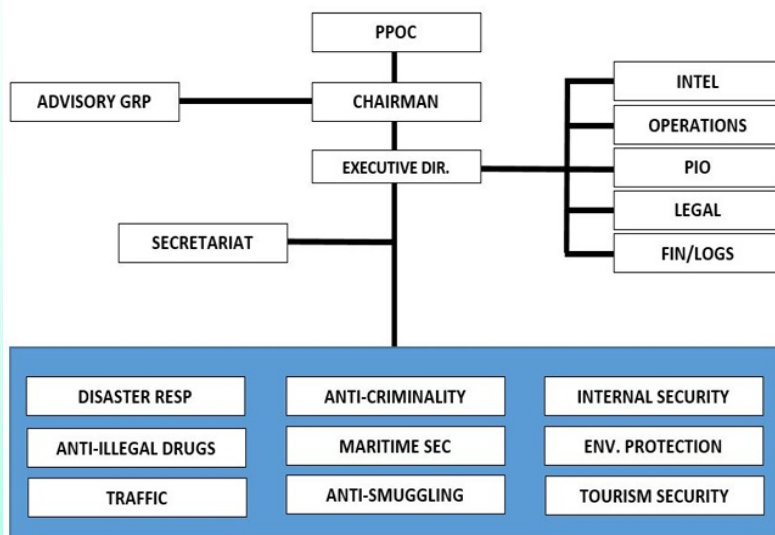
PPOC

ADVISORY GRP

CHAIRMAN

EXECUTIVE DIR.

INTEL

OPERATIONS

PIO

LEGAL

FIN/LOGS

SECRETARIAT

DISASTER RESP

ANTI-CRIMINALITY

INTERNAL SECURITY

ANTI-ILLEGAL DRUGS

MARITIME SEC

ENV. PROTECTION

TRAFFIC

ANTI-SMUGGLING

TOURISM SECURITY